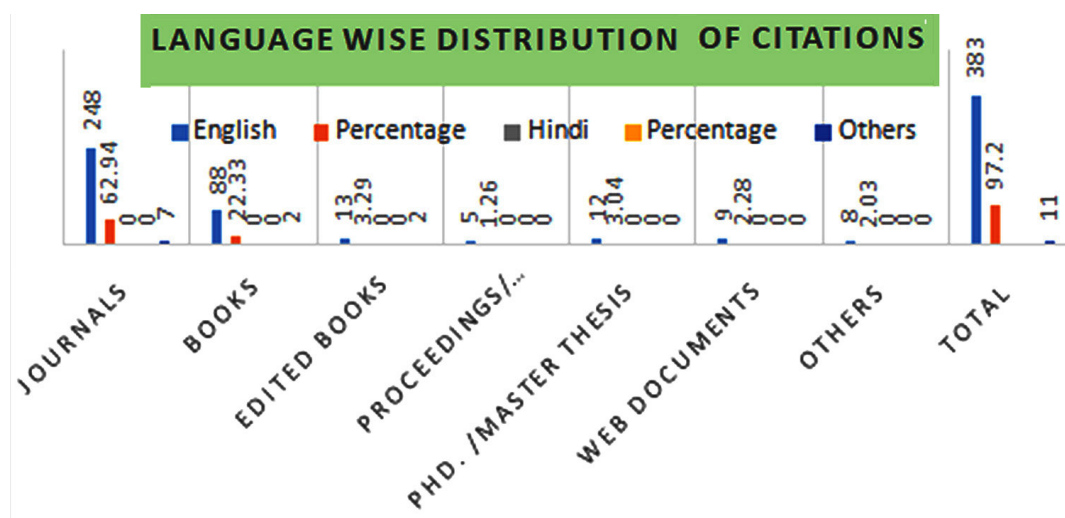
LANGUAGE WISE DISTRIBUTION OF CITATIONS

English Percentage Hindi Percentage Others

248
62.94
0
0
7

88
22.33
0
0
2

13
3.29
0
0
2

5
1.26
0
0
0

12
3.04
0
0
0

9
2.28
0
0
0

8
2.03
0
0
0

383
97.2
11

JOURNALS
BOOKS
EDITED BOOKS
PROCEEDINGS/...
PHD. /MASTER THESIS
WEB DOCUMENTS
OTHERS
TOTAL